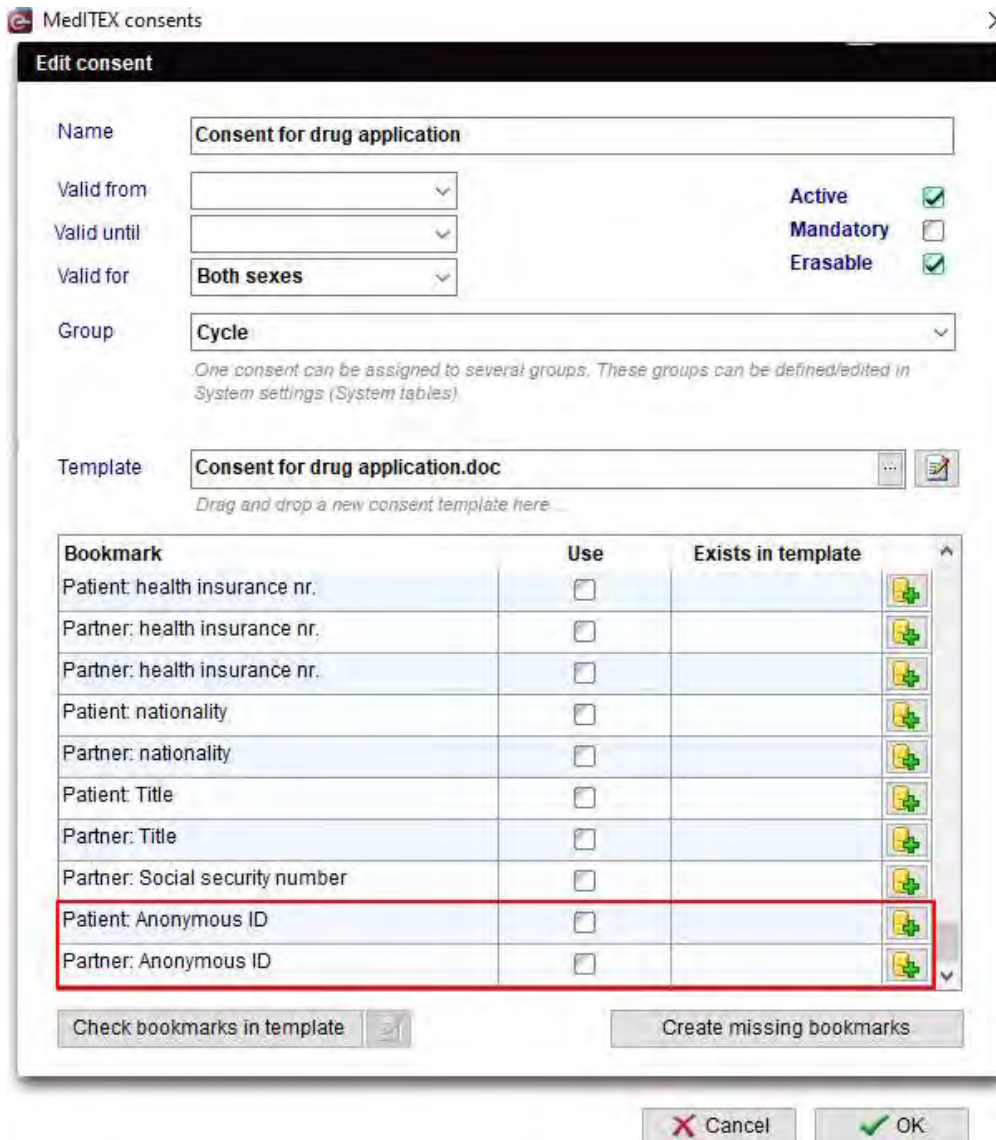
MedITEX consents

Edit consent

Name Consent for drug application

Valid from
Valid until
Valid for Both sexes

Active
Mandatory
Erasable

Group Cycle

One consent can be assigned to several groups. These groups can be defined/edited in System settings (System tables).

Template Consent for drug application.doc ...

Drag and drop a new consent template here ...

| Bookmark | Use | Exists in template |
|---|---|---|
| Patient: health insurance nr. | | |
| Partner: health insurance nr. | | |
| Partner: health insurance nr. | | |
| Patient: nationality | | |
| Partner: nationality | | |
| Patient: Title | | |
| Partner: Title | | |
| Partner: Social security number | | |
| Patient: Anonymous ID | | |
| Partner: Anonymous ID | | |

Check bookmarks in template

Create missing bookmarks

Cancel

OK